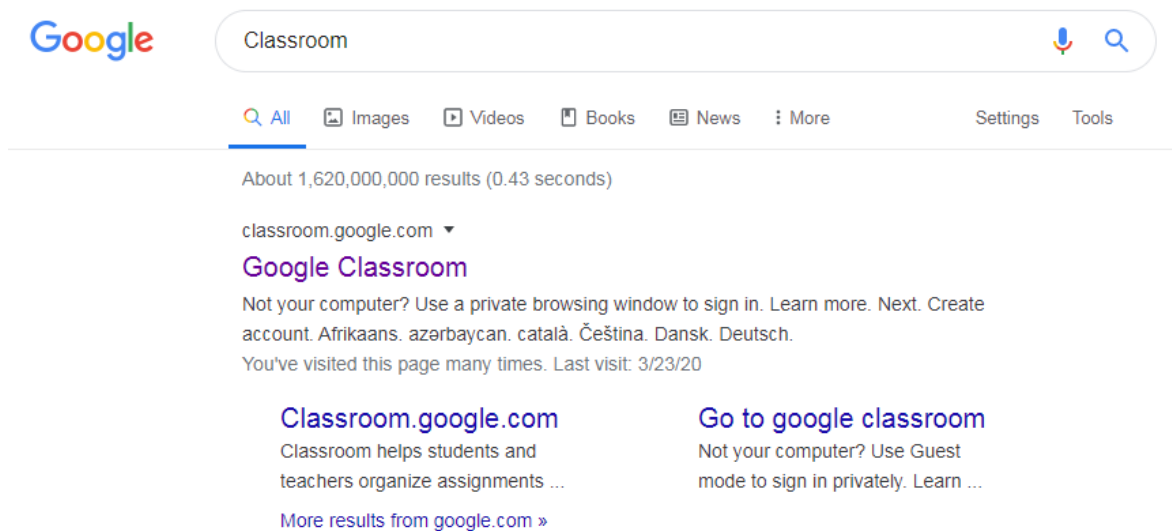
Google

Classroom

All Images Videos Books News More Settings Tools

About 1,620,000,000 results (0.43 seconds)

classroom.google.com

Google Classroom

Not your computer? Use a private browsing window to sign in. Learn more. Next. Create account. Afrikaans. azərbaycan. català. Čeština. Dansk. Deutsch.

You've visited this page many times. Last visit: 3/23/20

Classroom.google.com

Classroom helps students and teachers organize assignments ...

Go to google classroom

Not your computer? Use Guest mode to sign in privately. Learn ...

More results from google.com »